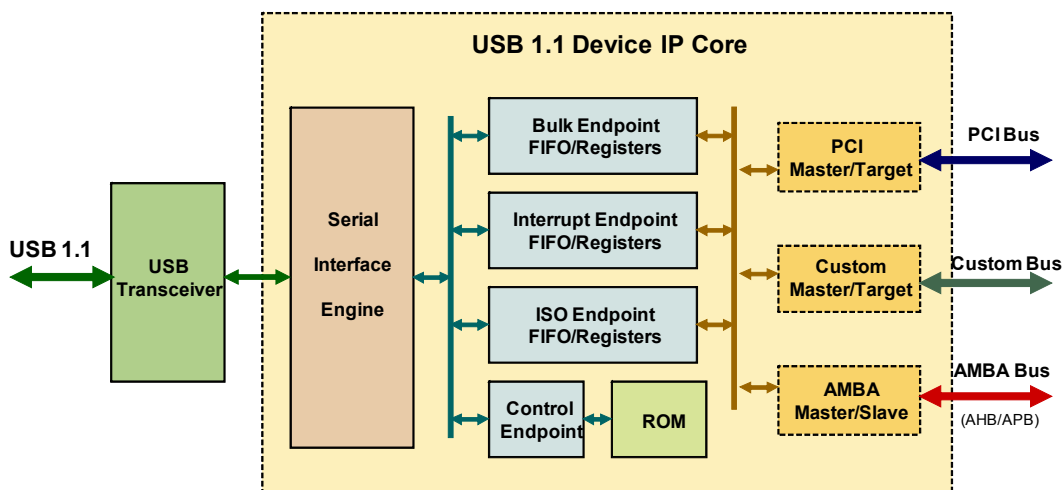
USB 1.1 Device IP Core

USB 1.1

USB Transceiver

Serial Interface Engine

Bulk Endpoint FIFO/Registers

Interrupt Endpoint FIFO/Registers

ISO Endpoint FIFO/Registers

Control Endpoint

ROM

PCI Master/Target

PCI Bus

Custom Master/Target

Custom Bus

AMBA Master/Slave

AMBA Bus

(AHB/APB)